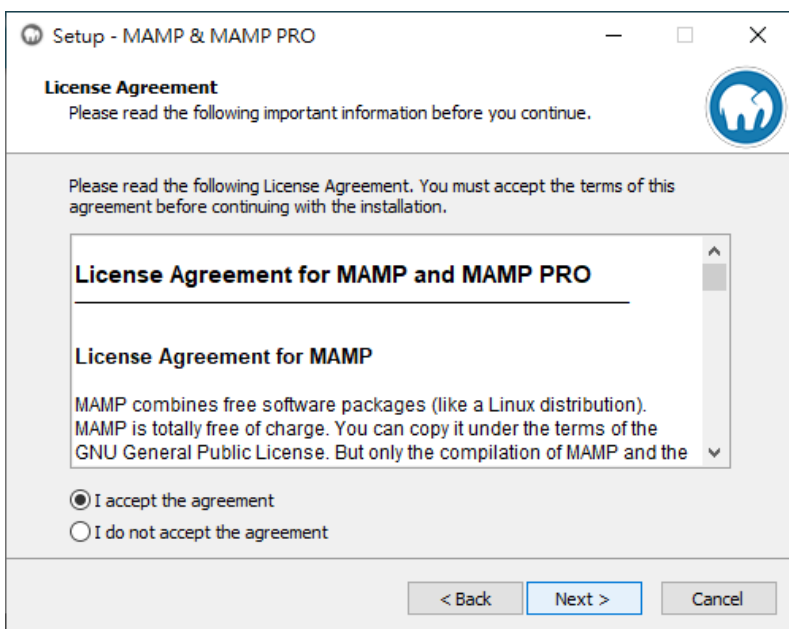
Setup - MAMP & MAMP PRO

License Agreement
Please read the following important information before you continue.

Please read the following License Agreement. You must accept the terms of this agreement before continuing with the installation.

License Agreement for MAMP and MAMP PRO

License Agreement for MAMP

MAMP combines free software packages (like a Linux distribution). MAMP is totally free of charge. You can copy it under the terms of the GNU General Public License. But only the compilation of MAMP and the

I accept the agreement
I do not accept the agreement

< Back
Next >
Cancel